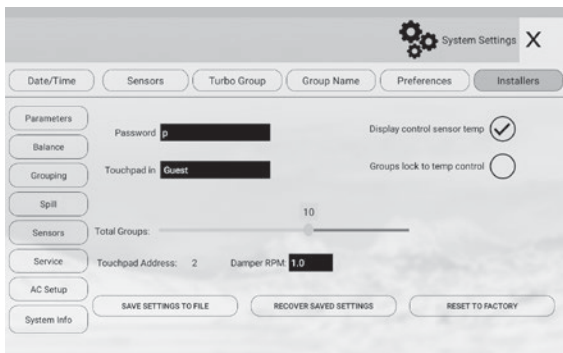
System Settings X

Date/Time
Sensors
Turbo Group
Group Name
Preferences
Installers

Parameters
Balance
Grouping
Spill
Sensors
Service
AC Setup
System Info

Password p

Touchpad in Guest

Display control sensor temp

Groups lock to temp control

10

Total Groups:

Touchpad Address: 2

Damper RPM: 1.0

SAVE SETTINGS TO FILE

RECOVER SAVED SETTINGS

RESET TO FACTORY